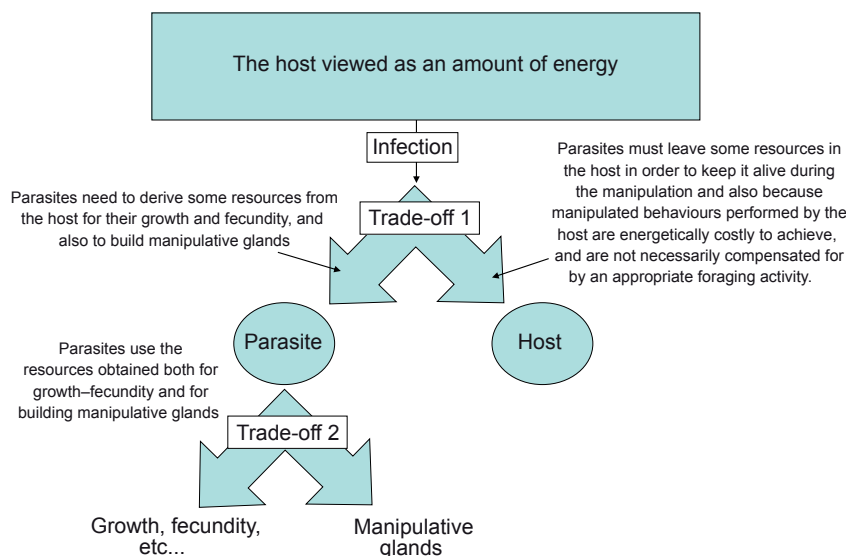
The host viewed as an amount of energy

Infection

Parasites need to derive some resources from the host for their growth and fecundity, and also to build manipulative glands

Trade-off 1

Parasites must leave some resources in the host in order to keep it alive during the manipulation and also because manipulated behaviours performed by the host are energetically costly to achieve, and are not necessarily compensated for by an appropriate foraging activity.

Parasite

Host

Parasites use the resources obtained both for growth–fecundity and for building manipulative glands

Trade-off 2

Growth, fecundity, etc...

Manipulative glands